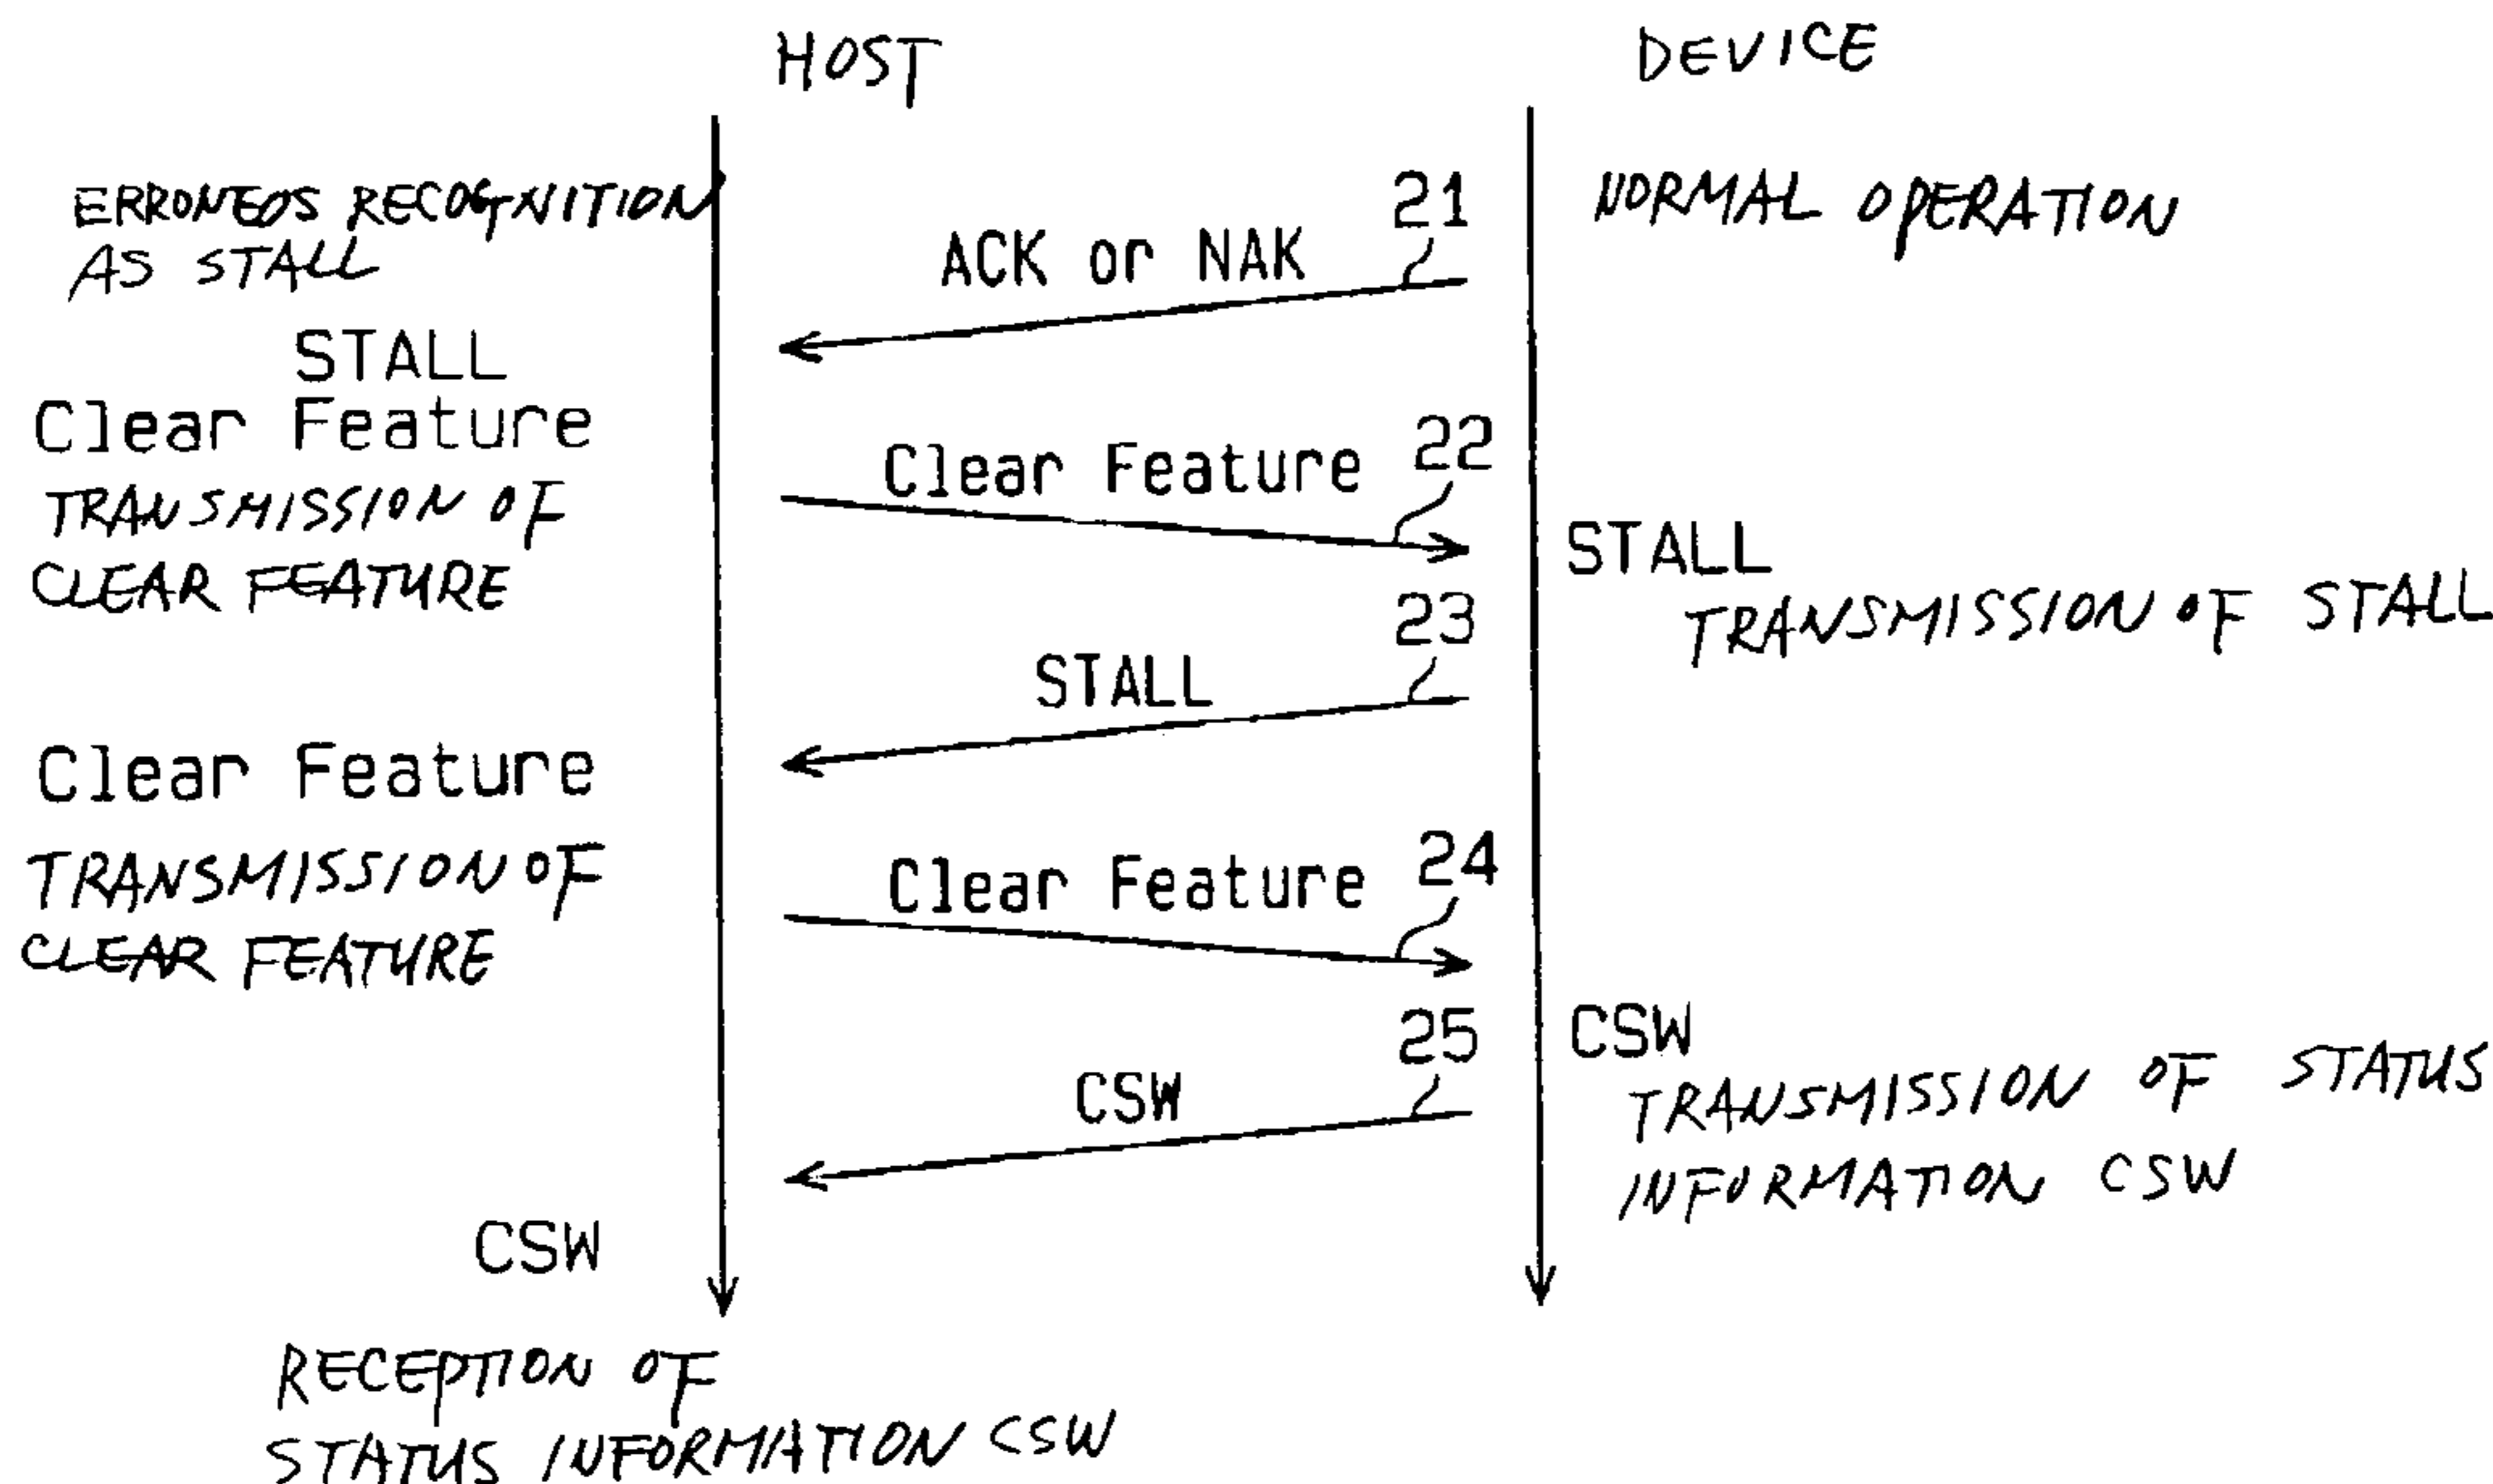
HOST

DEVICE

ERRONEOS RECOGNITION AS STALL

21

NORMAL OPERATION

ACK or NAK

STALL

Clear Feature

TRANSMISSION OF CLEAR FEATURE

Clear Feature

22

STALL

TRANSMISSION OF STALL

23

STALL

Clear Feature

TRANSMISSION OF CLEAR FEATURE

Clear Feature

24

25

CSW

TRANSMISSION OF STATUS INFORMATION CSW

CSW

CSW

RECEPTION OF STATUS INFORMATION CSW